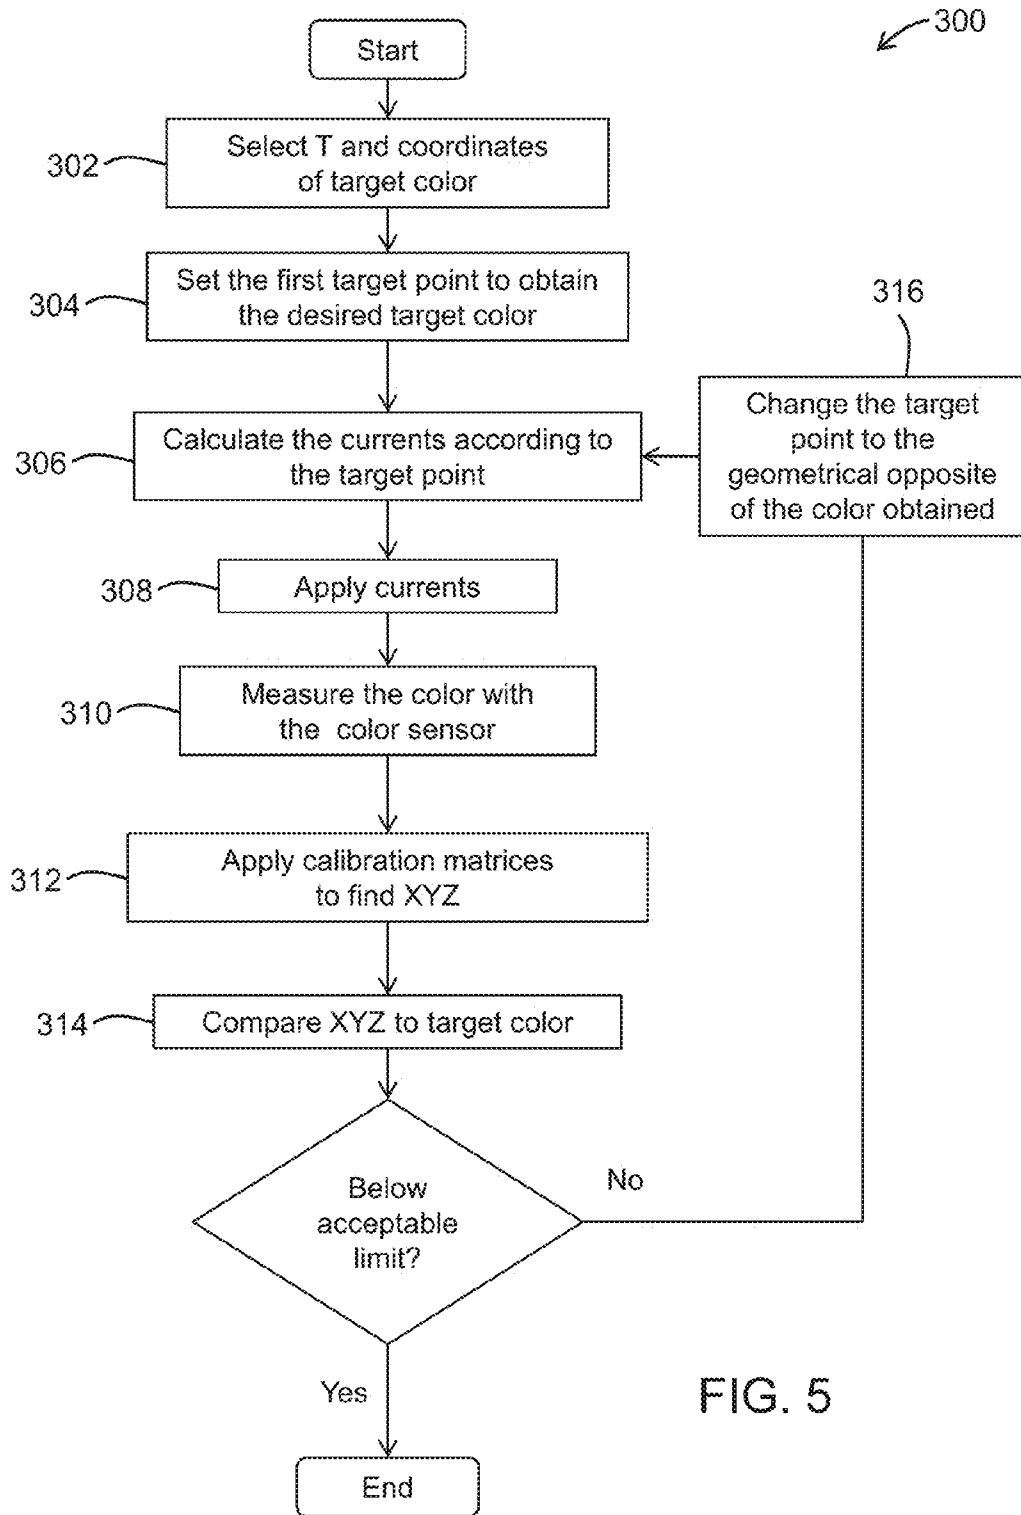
300

Start

302 Select T and coordinates of target color

304 Set the first target point to obtain the desired target color

316

306 Calculate the currents according to the target point

Change the target point to the geometrical opposite of the color obtained

308 Apply currents

310 Measure the color with the color sensor

312 Apply calibration matrices to find XYZ

314 Compare XYZ to target color

Below acceptable limit?

No

Yes

FIG. 5

End